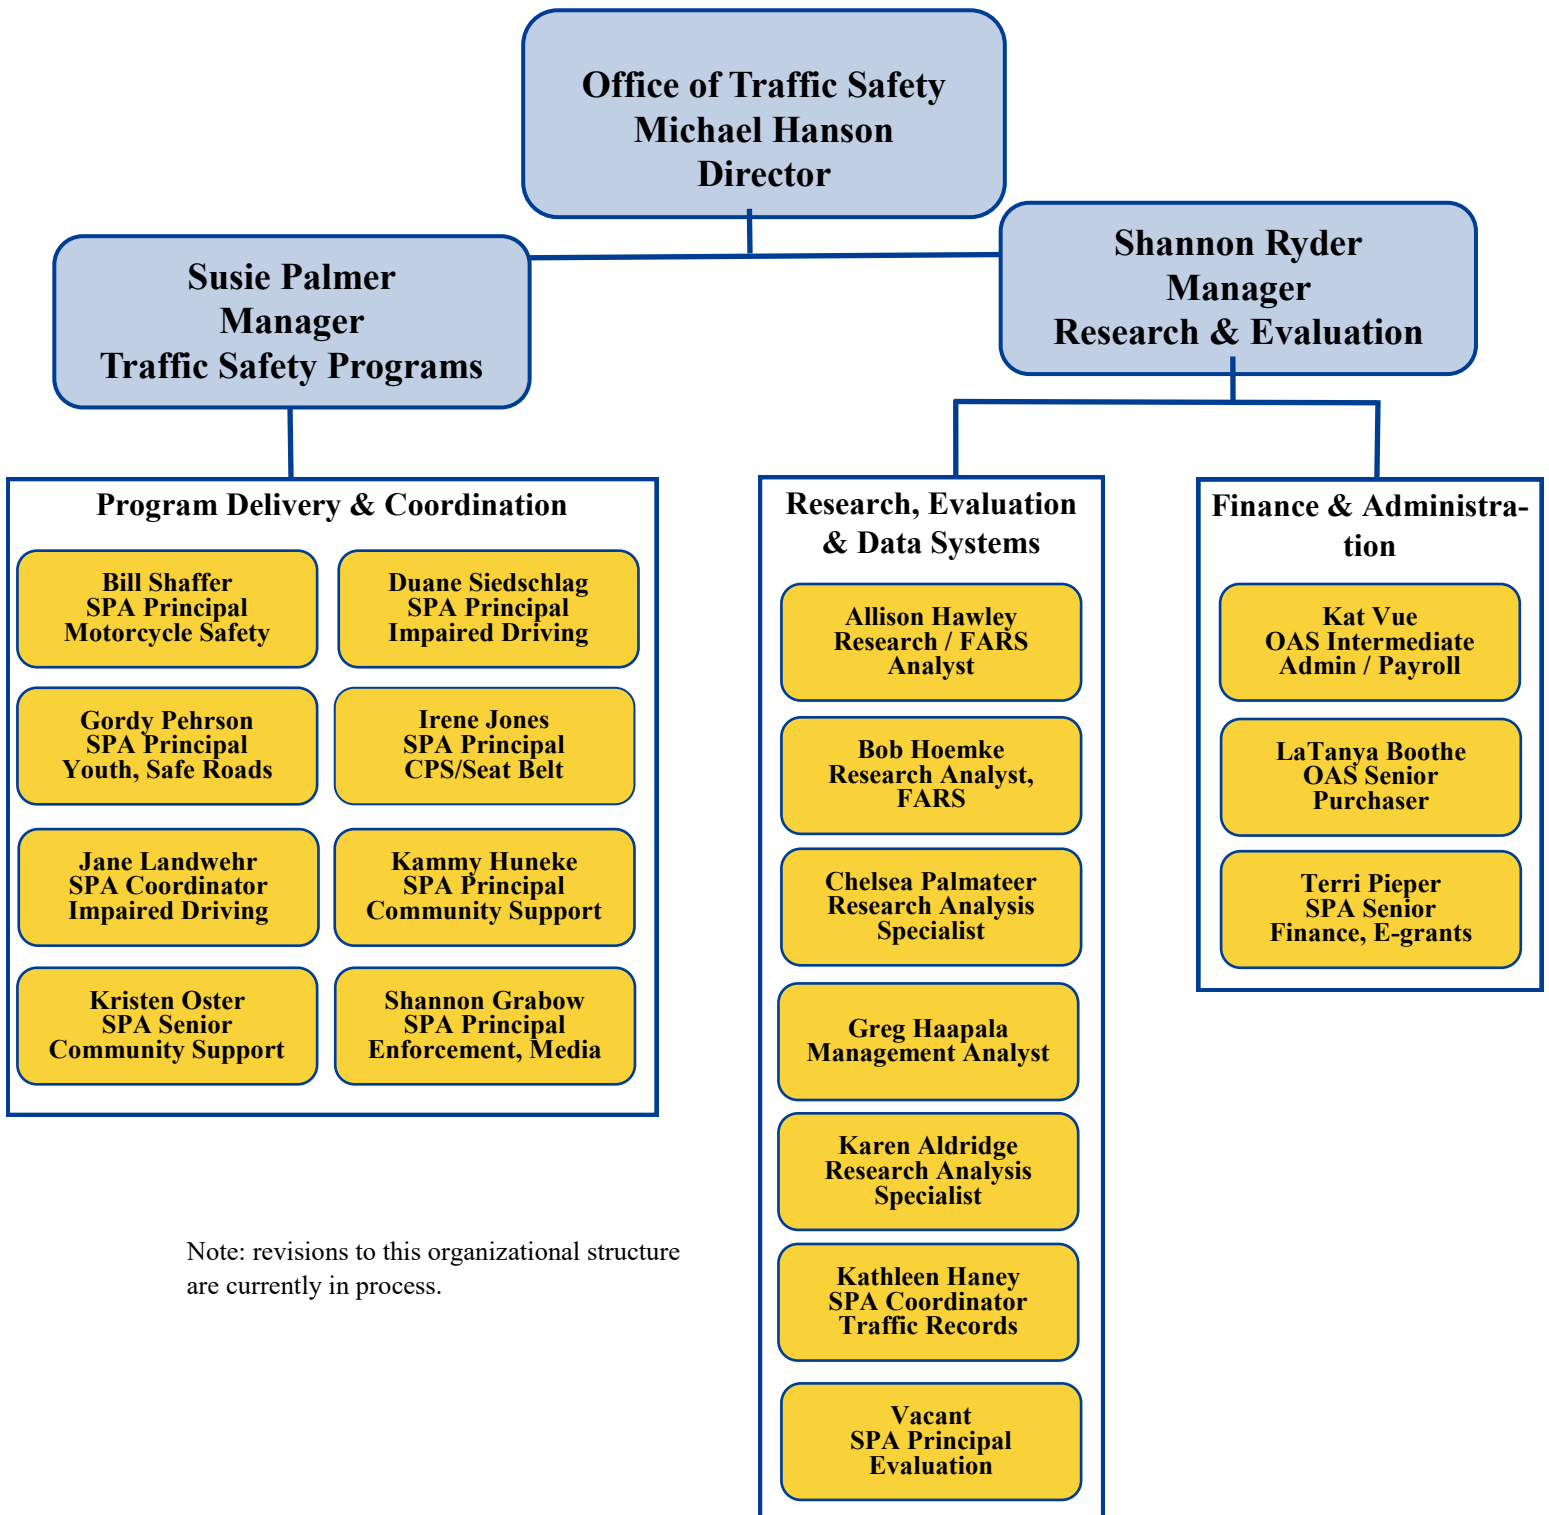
Office of Traffic Safety
Michael Hanson
Director

Susie Palmer
Manager
Traffic Safety Programs

Shannon Ryder
Manager
Research & Evaluation

Program Delivery & Coordination

Bill Shaffer
SPA Principal
Motorcycle Safety

Duane Siedschlag
SPA Principal
Impaired Driving

Gordy Pehrson
SPA Principal
Youth, Safe Roads

Irene Jones
SPA Principal
CPS/Seat Belt

Jane Landwehr
SPA Coordinator
Impaired Driving

Kammy Huneke
SPA Principal
Community Support

Kristen Oster
SPA Senior
Community Support

Shannon Grabow
SPA Principal
Enforcement, Media

Research, Evaluation & Data Systems

Allison Hawley
Research / FARS
Analyst

Bob Hoemke
Research Analyst,
FARS

Chelsea Palmateer
Research Analysis
Specialist

Greg Haapala
Management Analyst

Karen Aldridge
Research Analysis
Specialist

Kathleen Haney
SPA Coordinator
Traffic Records

Vacant
SPA Principal
Evaluation

Finance & Administration

Kat Vue
OAS Intermediate
Admin / Payroll

LaTanya Boothe
OAS Senior
Purchaser

Terri Pieper
SPA Senior
Finance, E-grants

Note: revisions to this organizational structure are currently in process.